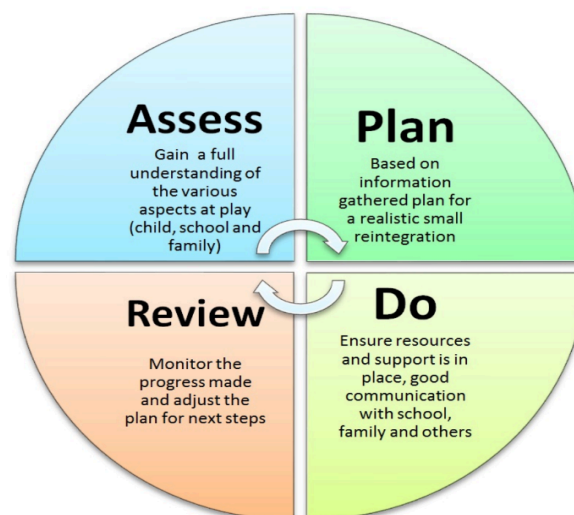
Assess
Gain a full understanding of the various aspects at play (child, school and family)

Plan
Based on information gathered plan for a realistic small reintegration

Review
Monitor the progress made and adjust the plan for next steps

Do
Ensure resources and support is in place, good communication with school, family and others